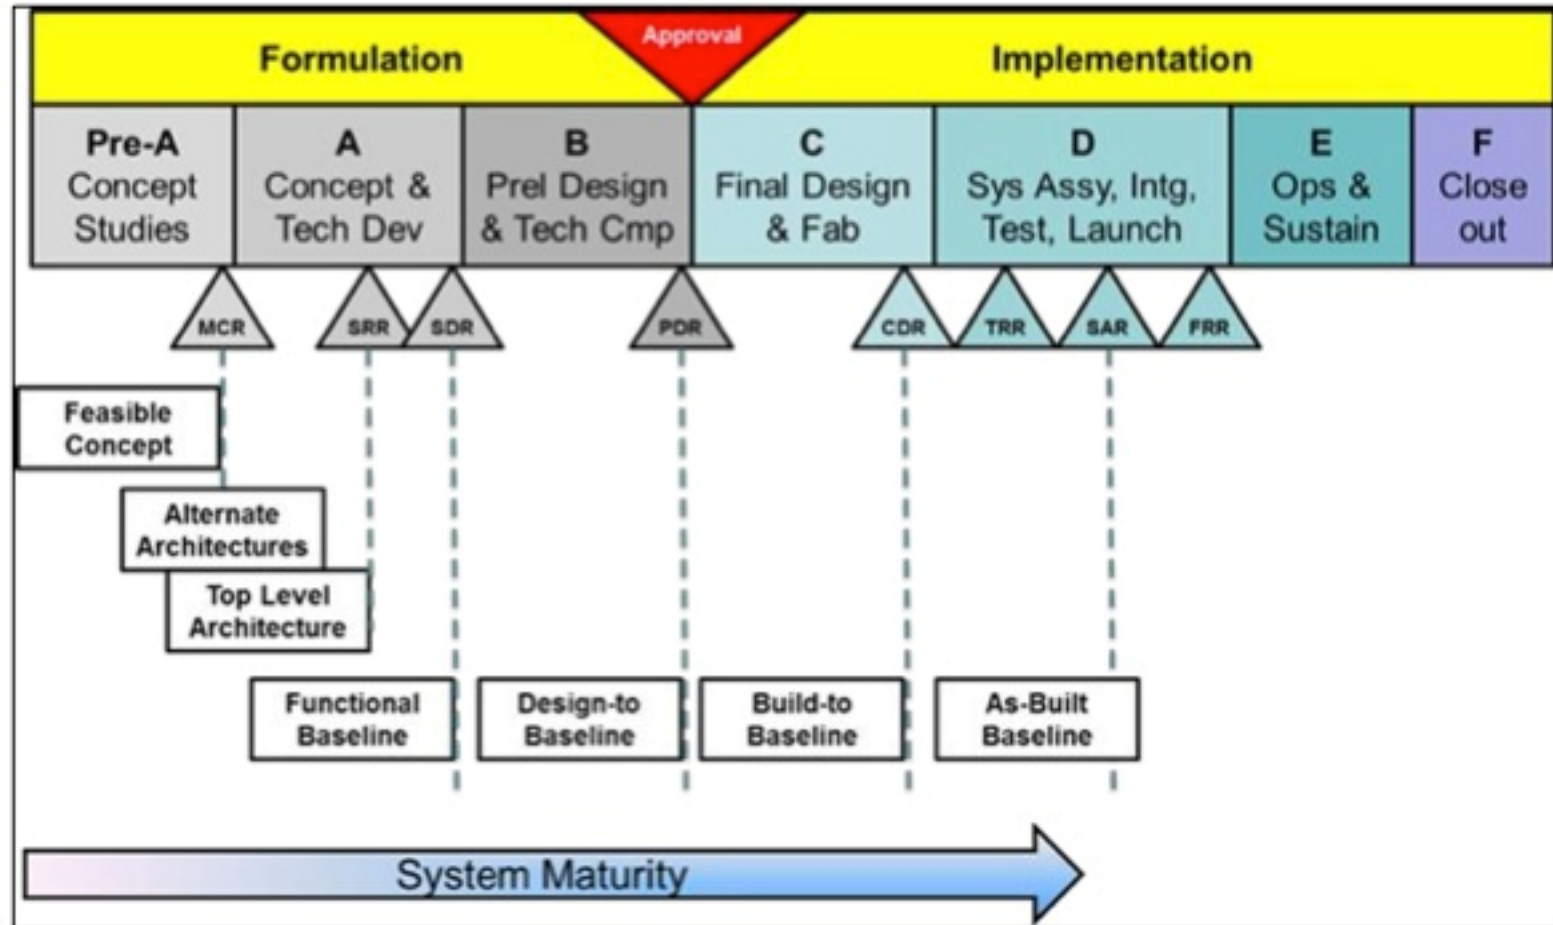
Formulation

Approval

Implementation

Pre-A
Concept Studies

A
Concept & Tech Dev

B
Prel Design & Tech Cmp

C
Final Design & Fab

D
Sys Assy, Intg, Test, Launch

E
Ops & Sustain

F
Close out

MCR

SRR

SDR

PDR

CDR

TRR

SAR

FRR

Feasible Concept

Alternate Architectures

Top Level Architecture

Functional Baseline

Design-to Baseline

Build-to Baseline

As-Built Baseline

System Maturity